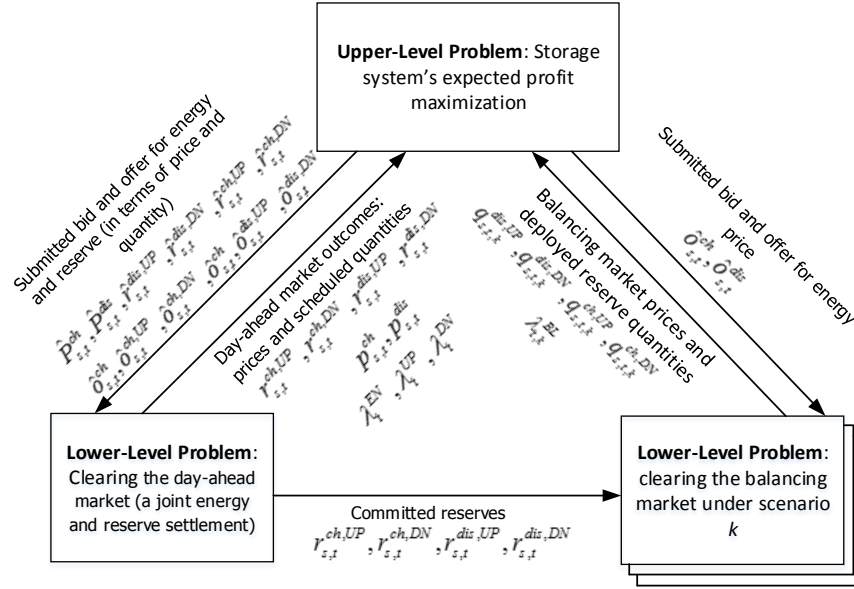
**Upper-Level Problem**: Storage system's expected profit maximization

Submitted bid and offer for energy and reserve (in terms of price and quantity)

$\hat{p}^{ch}_{s,t}, \hat{p}^{dis}_{s,t}, \hat{r}^{dis,UP}_{s,t}, \hat{r}^{dis,DN}_{s,t}, \hat{r}^{ch,UP}_{s,t}, \hat{r}^{ch,DN}_{s,t}$

$\hat{o}^{ch}_{s,t}, \hat{o}^{ch,UP}_{s,t}, \hat{o}^{ch,DN}_{s,t}, \hat{o}^{dis}_{s,t}, \hat{o}^{dis,UP}_{s,t}, \hat{o}^{dis,DN}_{s,t}$

Day-ahead market outcomes: prices and scheduled quantities

$r^{ch,UP}_{s,t}, r^{ch,DN}_{s,t}, r^{dis,UP}_{s,t}, r^{dis,DN}_{s,t}$

$p^{ch}_{s,t}, p^{dis}_{s,t}$

$\lambda^{EN}_{t}, \lambda^{UP}_{t}, \lambda^{DN}_{t}$

Balancing market prices and deployed reserve quantities

$g^{dis,UP}_{s,t,t}, g^{dis,DN}_{s,t,t}, g^{ch,UP}_{s,t,t}, g^{ch,DN}_{s,t,t}$

$\lambda^{BL}_{t,t}$

Submitted bid and offer for energy price

$\hat{o}^{ch}_{s,t}, \hat{o}^{dis}_{s,t}$

**Lower-Level Problem**: Clearing the day-ahead market (a joint energy and reserve settlement)

Committed reserves

$r^{ch,UP}_{s,t}, r^{ch,DN}_{s,t}, r^{dis,UP}_{s,t}, r^{dis,DN}_{s,t}$

**Lower-Level Problem**: clearing the balancing market under scenario *k*